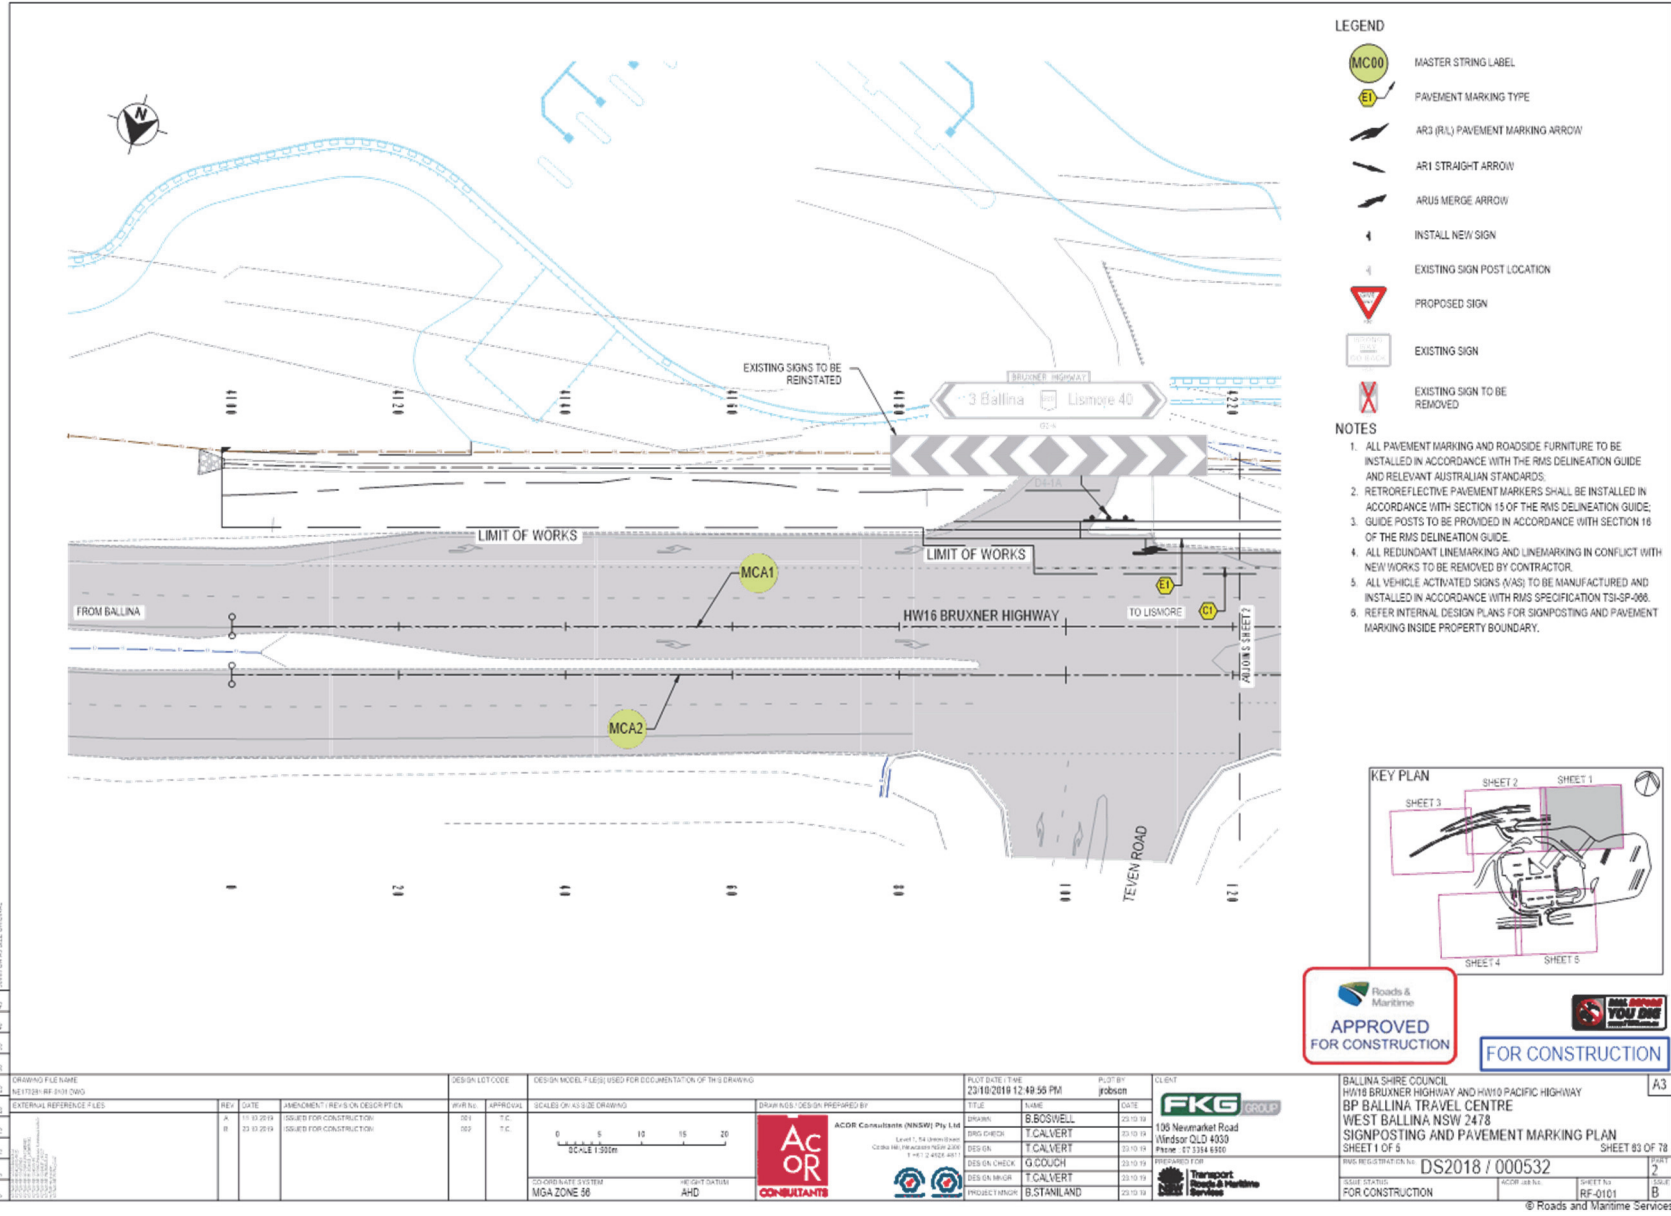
LEGEND

MC00 MASTER STRING LABEL

E1 PAVEMENT MARKING TYPE

AR3 (R/L) PAVEMENT MARKING ARROW

AR1 STRAIGHT ARROW

ARU5 MERGE ARROW

INSTALL NEW SIGN

EXISTING SIGN POST LOCATION

PROPOSED SIGN

EXISTING SIGN

EXISTING SIGN TO BE REMOVED

NOTES

1. ALL PAVEMENT MARKING AND ROADSIDE FURNITURE TO BE INSTALLED IN ACCORDANCE WITH THE RMS DELINEATION GUIDE AND RELEVANT AUSTRALIAN STANDARDS.
2. RETROREFLECTIVE PAVEMENT MARKERS SHALL BE INSTALLED IN ACCORDANCE WITH SECTION 15 OF THE RMS DELINEATION GUIDE;
3. GUIDE POSTS TO BE PROVIDED IN ACCORDANCE WITH SECTION 16 OF THE RMS DELINEATION GUIDE.
4. ALL REDUNDANT LINEMARKING AND LINEMARKING IN CONFLICT WITH NEW WORKS TO BE REMOVED BY CONTRACTOR.
5. ALL VEHICLE ACTIVATED SIGNS (VAS) TO BE MANUFACTURED AND INSTALLED IN ACCORDANCE WITH RMS SPECIFICATION TSI-SP-066.
6. REFER INTERNAL DESIGN PLANS FOR SIGNPOSTING AND PAVEMENT MARKING INSIDE PROPERTY BOUNDARY.

EXISTING SIGNS TO BE REINSTATED

BRUXNER HIGHWAY
3 Ballina Lismore 40

LIMIT OF WORKS
LIMIT OF WORKS
MCA1
MCA2
E1
C1
FROM BALLINA
HW16 BRUXNER HIGHWAY
TO LISMORE
SHEET 2
TEVEN ROAD
0 20 40 60 80 100 120

KEY PLAN
SHEET 1 SHEET 2 SHEET 3 SHEET 4 SHEET 5

Roads & Maritime
APPROVED FOR CONSTRUCTION

FOR CONSTRUCTION

DRAWING FILE NAME
EXTERNAL REFERENCE FILES
REV DATE AMENDMENT / REVISION DESCRIPTION
A ISSUED FOR CONSTRUCTION
B ISSUED FOR CONSTRUCTION
DESIGN LOT CODE
DESIGN MODEL FILE(S) USED FOR DOCUMENTATION OF THIS DRAWING
SCALES ON A3 SIZE DRAWING
0 5 10 15 20
SCALE 1:500m
CO-ORDINATE SYSTEM MGA ZONE 56
HEIGHT DATUM AHD
DRAWINGS / DESIGN PREPARED BY
ACOR CONSULTANTS
ACOR Consultants (NNSW) Pty Ltd
PLOT DATE / TIME 23/10/2018 12:49:56 PM
PLOT BY jrobson
DRAWN B.BOSWELL
DRG CHECK T.CALVERT
DESIGN T.CALVERT
DESIGN CHECK G.COUCH
DESIGN MNGR T.CALVERT
PROJECT MNGR B.STANILAND
CLIENT
FKG GROUP
106 Newmarket Road Windsor QLD 4030
Phone: 07 3354 6900
PREPARED FOR
Transport Roads & Maritime Services
BALLINA SHIRE COUNCIL
HW16 BRUXNER HIGHWAY AND HW10 PACIFIC HIGHWAY
BP BALLINA TRAVEL CENTRE
WEST BALLINA NSW 2478
SIGNPOSTING AND PAVEMENT MARKING PLAN
SHEET 1 OF 5
SHEET 63 OF 78
A3
DS2018 / 000532
ISSUE STATUS FOR CONSTRUCTION
RF-0101
B
© Roads and Maritime Services